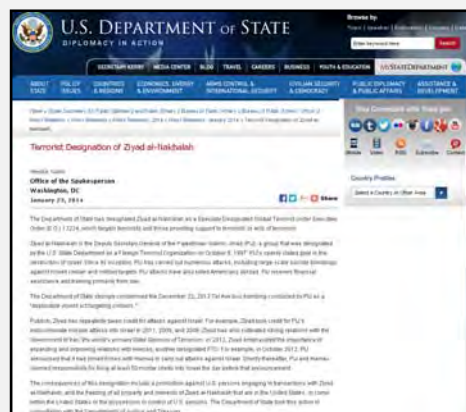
U.S. DEPARTMENT of STATE
DIPLOMACY IN ACTION

Browse by:
Enter keyword here
Search

SECRETARY KERRY | MEDIA CENTER | BLOG | TRAVEL | CAREERS | BUSINESS | YOUTH & EDUCATION | USSTATEDEPARTMENT

ABOUT STATE | POLICY ISSUES | COUNTRIES & REGIONS | ECONOMIC, ENERGY & ENVIRONMENT | ARMS CONTROL & INTERNATIONAL SECURITY | CIVILIAN SECURITY & DEMOCRACY | PUBLIC DIPLOMACY & PUBLIC AFFAIRS | ASSISTANCE & DEVELOPMENT

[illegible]

Terrorist Designation of Ziyad al-Nakhalah

Media Note
Office of the Spokesperson
Washington, DC
January 23, 2014

Share

Stay Connected with State.gov

Country Profiles
Select a Country or Other Area

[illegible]